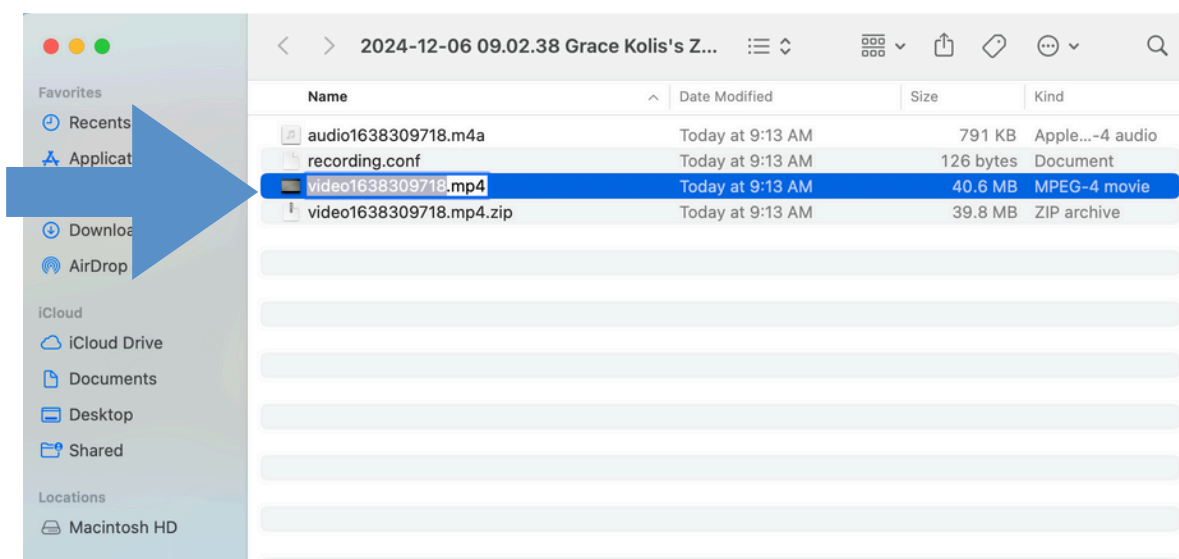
2024-12-06 09.02.38 Grace Kolis's Z...

Favorites
Recents
Applicat
Downloa
AirDrop

iCloud
iCloud Drive
Documents
Desktop
Shared

Locations
Macintosh HD

| Name | Date Modified | Size | Kind |
|---|---|---|---|
| audio1638309718.m4a | Today at 9:13 AM | 791 KB | Apple...-4 audio |
| recording.conf | Today at 9:13 AM | 126 bytes | Document |
| video1638309718.mp4 | Today at 9:13 AM | 40.6 MB | MPEG-4 movie |
| video1638309718.mp4.zip | Today at 9:13 AM | 39.8 MB | ZIP archive |